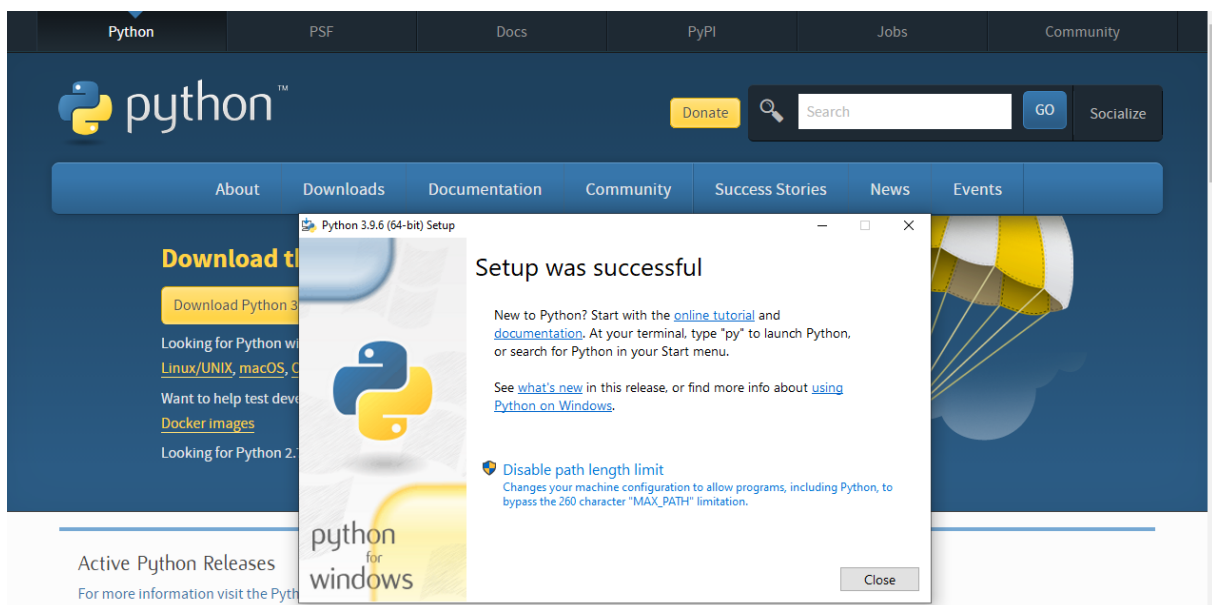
Python PSF Docs PyPI Jobs Community

python™

Donate Search GO Socialize

About Downloads Documentation Community Success Stories News Events

Download th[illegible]

Download Python 3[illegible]

Looking for Python wi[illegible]

Linux/UNIX, macOS, O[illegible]

Want to help test deve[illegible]

Docker images

Looking for Python 2.7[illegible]

Python 3.9.6 (64-bit) Setup

Setup was successful

New to Python? Start with the online tutorial and documentation. At your terminal, type "py" to launch Python, or search for Python in your Start menu.

See what's new in this release, or find more info about using Python on Windows.

Disable path length limit

Changes your machine configuration to allow programs, including Python, to bypass the 260 character "MAX_PATH" limitation.

python for windows

Close

Active Python Releases

For more information visit the Pyth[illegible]